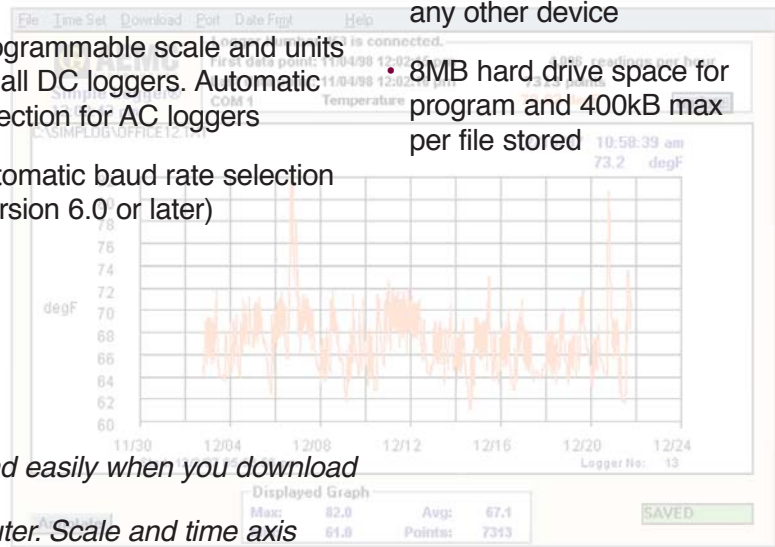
File Time Set Download Port Date Fmt Help

any other device

ogrammable scale and units all DC loggers. Automatic ection for AC loggers

• 8MB hard drive space for program and 400kB max per file stored

tomatic baud rate selection rsion 6.0 or later)

Logger number 13 is connected.
First data point: 11/04/98 12:02
11/04/98 12:02
COM 1
Temperature
4,000 readings per hour
7313 points
C:\SIMPLOG\OFFICE12.1

10:58:39 am
73.2 degF

78
76
74
72
degF 70
68
66
64
62
60

11/30 12/04 12/08 12/12 12/16 12/20 12/24

Logger No: 13

d easily when you download

Displayed Graph
Max: 82.0 Avg: 67.1
61.0 Points: 7313

SAVED

uter. Scale and time axis